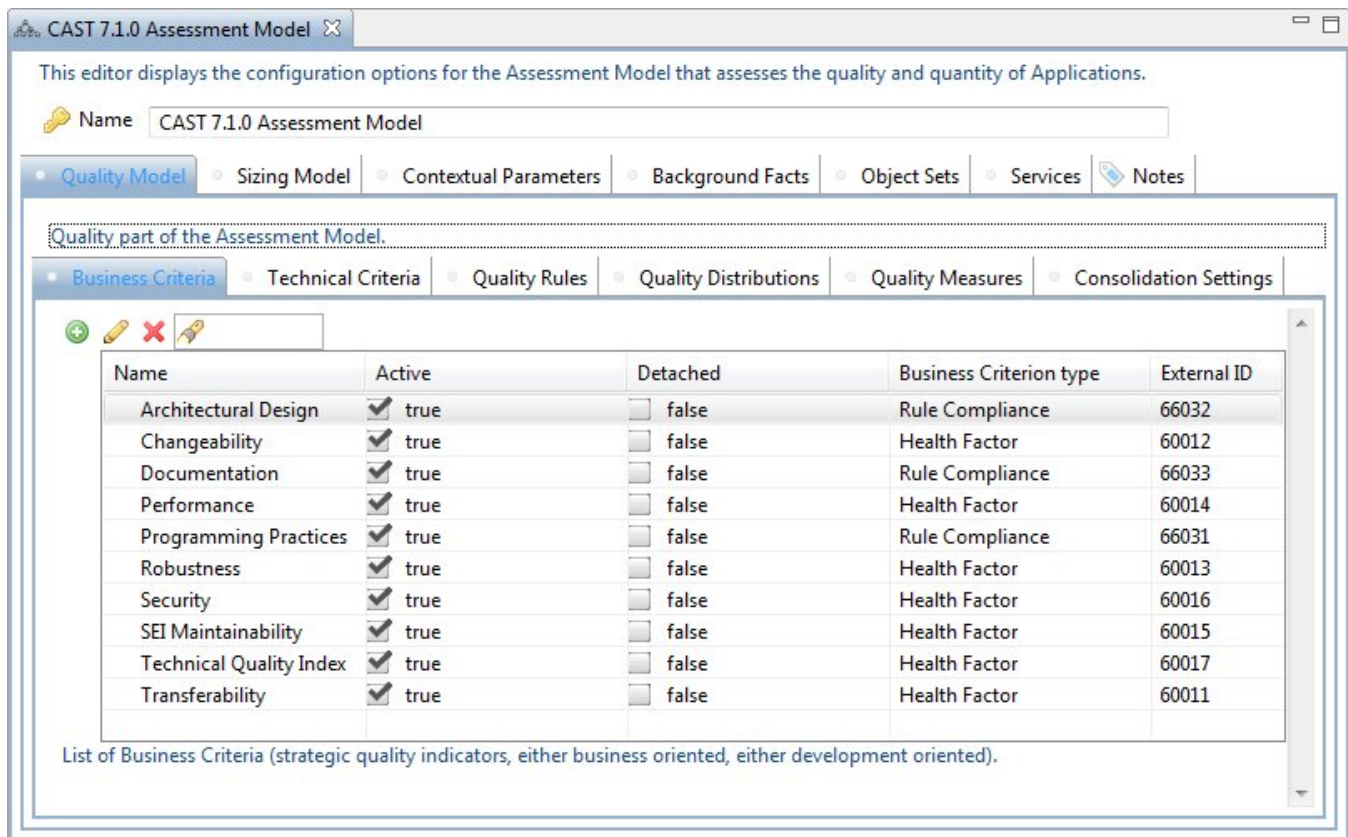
CAST 7.1.0 Assessment Model

This editor displays the configuration options for the Assessment Model that assesses the quality and quantity of Applications.

Name CAST 7.1.0 Assessment Model

Quality Model | Sizing Model | Contextual Parameters | Background Facts | Object Sets | Services | Notes

Quality part of the Assessment Model.

Business Criteria | Technical Criteria | Quality Rules | Quality Distributions | Quality Measures | Consolidation Settings

| Name | Active | Detached | Business Criterion type | External ID |
|---|---|---|---|---|
| Architectural Design | true | false | Rule Compliance | 66032 |
| Changeability | true | false | Health Factor | 60012 |
| Documentation | true | false | Rule Compliance | 66033 |
| Performance | true | false | Health Factor | 60014 |
| Programming Practices | true | false | Rule Compliance | 66031 |
| Robustness | true | false | Health Factor | 60013 |
| Security | true | false | Health Factor | 60016 |
| SEI Maintainability | true | false | Health Factor | 60015 |
| Technical Quality Index | true | false | Health Factor | 60017 |
| Transferability | true | false | Health Factor | 60011 |

List of Business Criteria (strategic quality indicators, either business oriented, either development oriented).